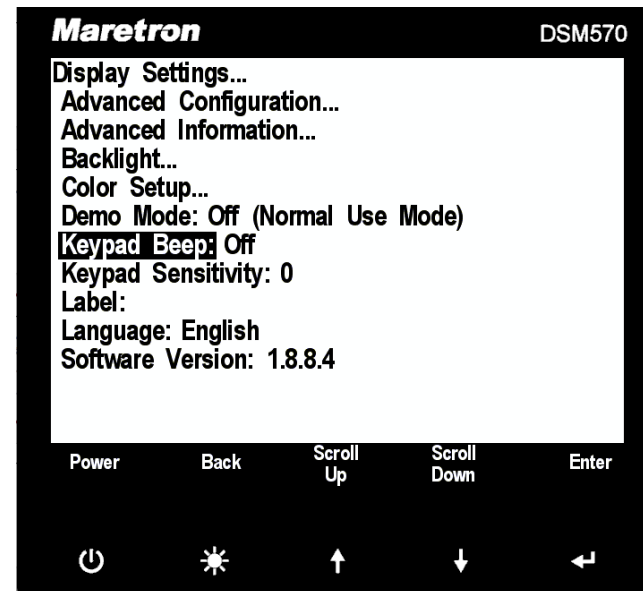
Maretron DSM570

Display Settings...
Advanced Configuration...
Advanced Information...
Backlight...
Color Setup...
Demo Mode: Off (Normal Use Mode)
Keypad Beep: Off
Keypad Sensitivity: 0
Label:
Language: English
Software Version: 1.8.8.4

Power Back Scroll Up Scroll Down Enter